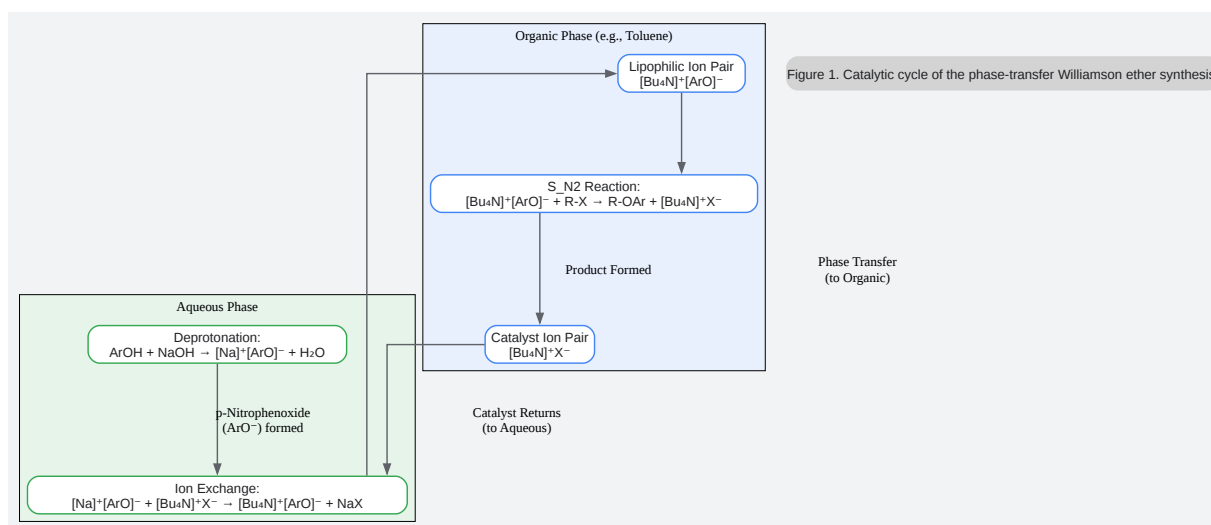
Organic Phase (e.g., Toluene)

Lipophilic Ion Pair
$[Bu_4N]^+[ArO]^-$

Figure 1. Catalytic cycle of the phase-transfer Williamson ether synthesis

S_N2 Reaction:
$[Bu_4N]^+[ArO]^- + R\text{-}X \rightarrow R\text{-}OAr + [Bu_4N]^+X^-$

Product Formed

Phase Transfer
(to Organic)

Aqueous Phase

Deprotonation:
$ArOH + NaOH \rightarrow [Na]^+[ArO]^- + H_2O$

Catalyst Ion Pair
$[Bu_4N]^+X^-$

p-Nitrophenoxide
($ArO^-$) formed

Catalyst Returns
(to Aqueous)

Ion Exchange:
$[Na]^+[ArO]^- + [Bu_4N]^+X^- \rightarrow [Bu_4N]^+[ArO]^- + NaX$